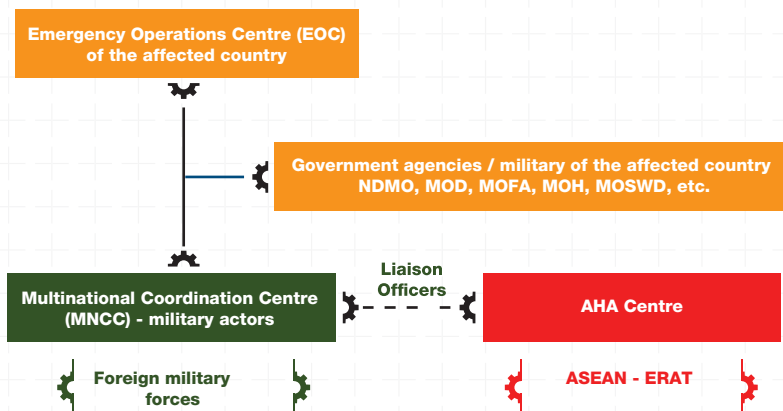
Emergency Operations Centre (EOC) of the affected country

Government agencies / military of the affected country NDMO, MOD, MOFA, MOH, MOSWD, etc.

Multinational Coordination Centre (MNCC) - military actors

Liaison Officers

AHA Centre

Foreign military forces

ASEAN - ERAT